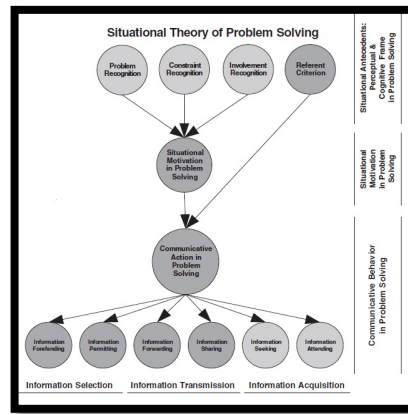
Situational Theory of Problem Solving

Problem Recognition

Constraint Recognition

Involvement Recognition

Referent Criterion

Situational Motivation in Problem Solving

Communicative Action in Problem Solving

Information Forefending

Information Permitting

Information Forwarding

Information Sharing

Information Seeking

Information Attending

Information Selection

Information Transmission

Information Acquisition

Situational Antecedents: Perceptual & Cognitive Frame in Problem Solving

Situational Motivation in Problem Solving

Communicative Behavior in Problem Solving